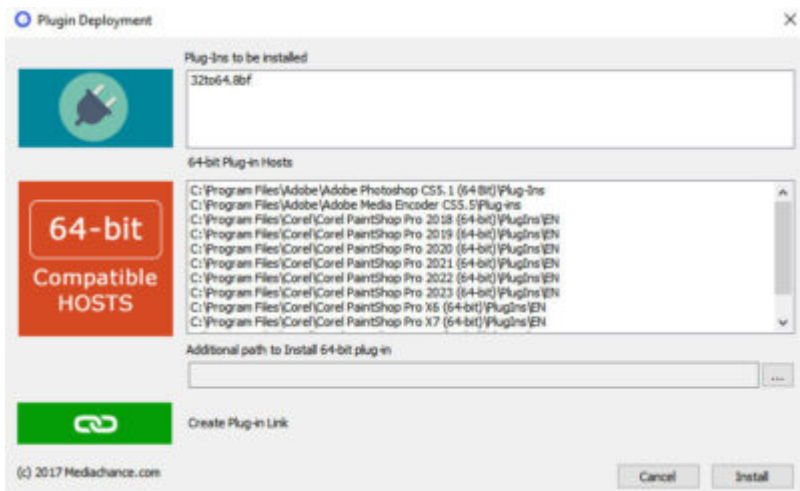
Plugin Deployment

×

Plug-Ins to be installed

32to64.8bf

64-bit Plug-in Hosts

64-bit

Compatible HOSTS

C:\Program Files\Adobe\Adobe Photoshop CS5.1 (64 Bit)\Plug-Ins
C:\Program Files\Adobe\Adobe Media Encoder CS5.5\Plug-ins
C:\Program Files\Corel\Corel PaintShop Pro 2018 (64-bit)\PlugIns\EN
C:\Program Files\Corel\Corel PaintShop Pro 2019 (64-bit)\PlugIns\EN
C:\Program Files\Corel\Corel PaintShop Pro 2020 (64-bit)\PlugIns\EN
C:\Program Files\Corel\Corel PaintShop Pro 2021 (64-bit)\PlugIns\EN
C:\Program Files\Corel\Corel PaintShop Pro 2022 (64-bit)\PlugIns\EN
C:\Program Files\Corel\Corel PaintShop Pro 2023 (64-bit)\PlugIns\EN
C:\Program Files\Corel\Corel PaintShop Pro X6 (64-bit)\PlugIns\EN
C:\Program Files\Corel\Corel PaintShop Pro X7 (64-bit)\PlugIns\EN

Additional path to Install 64-bit plug-in

...

Create Plug-in Link

(c) 2017 Mediachance.com

Cancel

Install